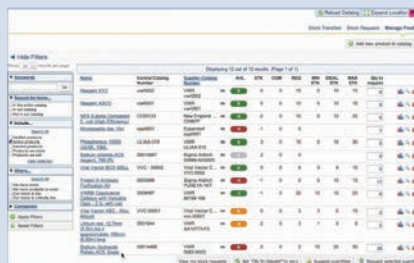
Reload Catalog | Expand Location

Stock Transfer | Stock Request | Storage Profi

Add new product to catalog

◄ Hide Filters

Displaying 12 out of 12 results (Page 1 of 1)

| Name | Central Catalog Number | Supplier Catalog Number | | AVL | STK | COM | REQ | MIN STK | IDEAL STK | MAX STK | Qty to request |
|---|---|---|---|---|---|---|---|---|---|---|---|
| Reagent XYZ | vwr0001 | VWR | | | 0 | 0 | 0 | 10 | 0 | 10 | |
| Reagent ABCD | vwr0002 | VWR | | | 0 | 0 | 0 | 10 | 0 | 10 | |
| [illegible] | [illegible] | New England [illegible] | | | | | | | | | |
| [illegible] | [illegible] | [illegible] | | | | | | | | | |
| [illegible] | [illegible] | VWR | | | | | | | | | |
| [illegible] | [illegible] | Sigma Aldrich | | | | | | | | | |
| Vial Vanish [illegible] | VVC-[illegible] | VWR | | | | | | | | | |
| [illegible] | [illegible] | Sigma Aldrich | | | | | | | | | |
| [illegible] | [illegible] | VWR | | | | | | | | | |
| Vial Vanish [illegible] | VVC-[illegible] | Vial Vanish C... | | | | | | | | | |
| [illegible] | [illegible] | VWR | | | | | | | | | |
| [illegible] | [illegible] | VWR | | | | | | | | | |

Keywords

Search for items...

Include...

More...

Companies

Apply Filters

Reset Filters

View the stock request | Set "Qty to request" to zero | Suggest quantities | Request selected items